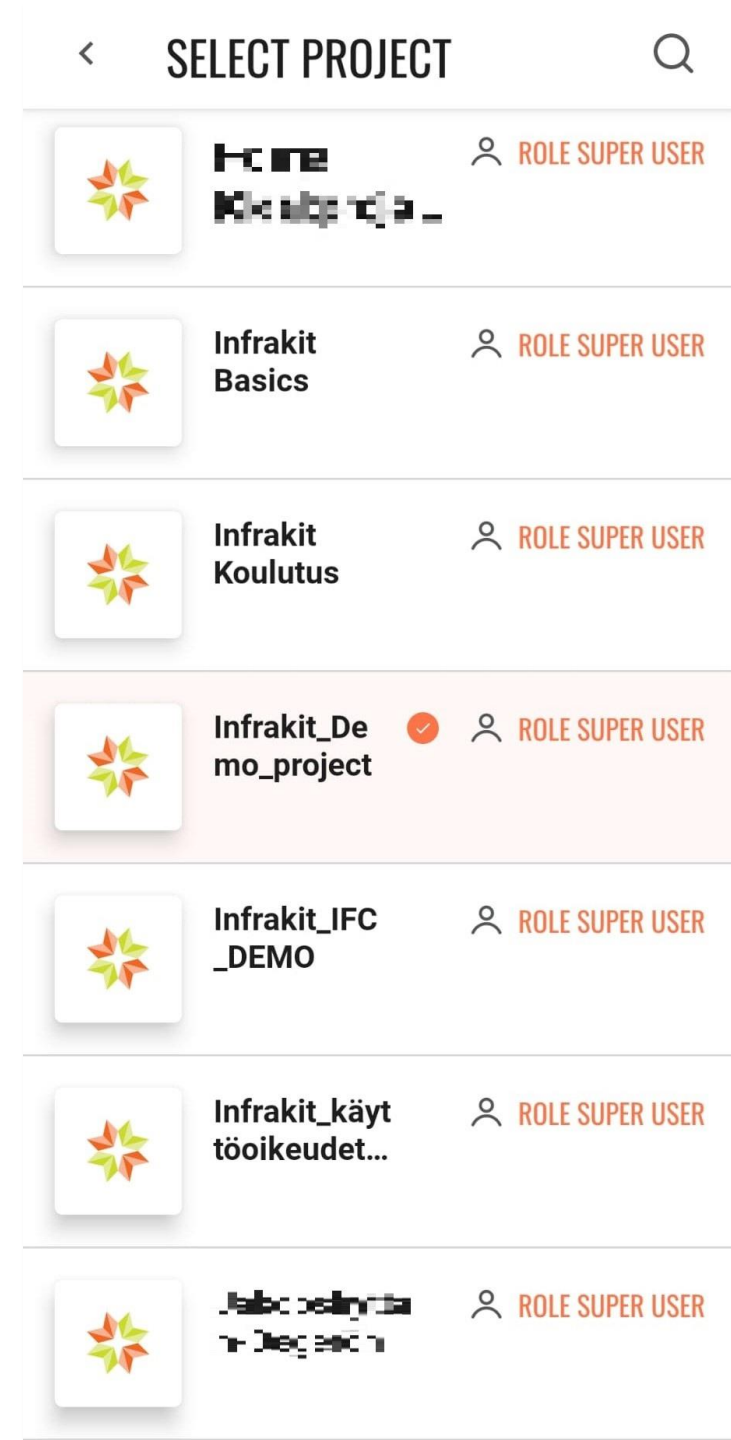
SELECT PROJECT

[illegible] ROLE SUPER USER

Infrakit Basics ROLE SUPER USER

Infrakit Koulutus ROLE SUPER USER

Infrakit_Demo_project ROLE SUPER USER

Infrakit_IFC_DEMO ROLE SUPER USER

Infrakit_käyttöoikeudet... ROLE SUPER USER

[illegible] ROLE SUPER USER